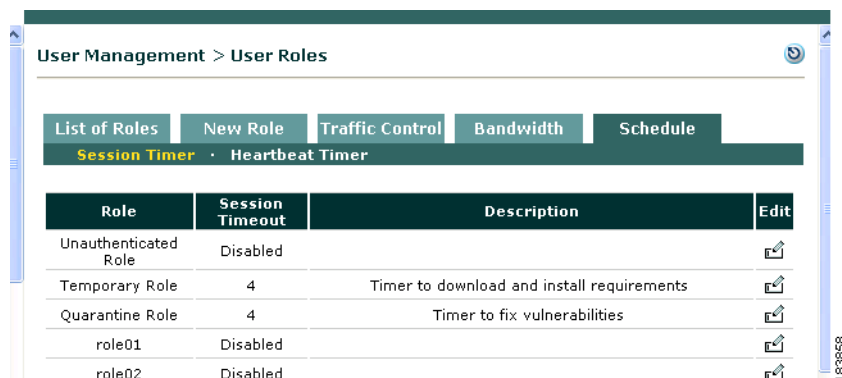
User Management > User Roles

List of Roles | New Role | Traffic Control | Bandwidth | Schedule

Session Timer · Heartbeat Timer

| Role | Session Timeout | Description | Edit |
|---|---|---|---|
| Unauthenticated Role | Disabled | | |
| Temporary Role | 4 | Timer to download and install requirements | |
| Quarantine Role | 4 | Timer to fix vulnerabilities | |
| role01 | Disabled | | |
| role02 | Disabled | | |

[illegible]